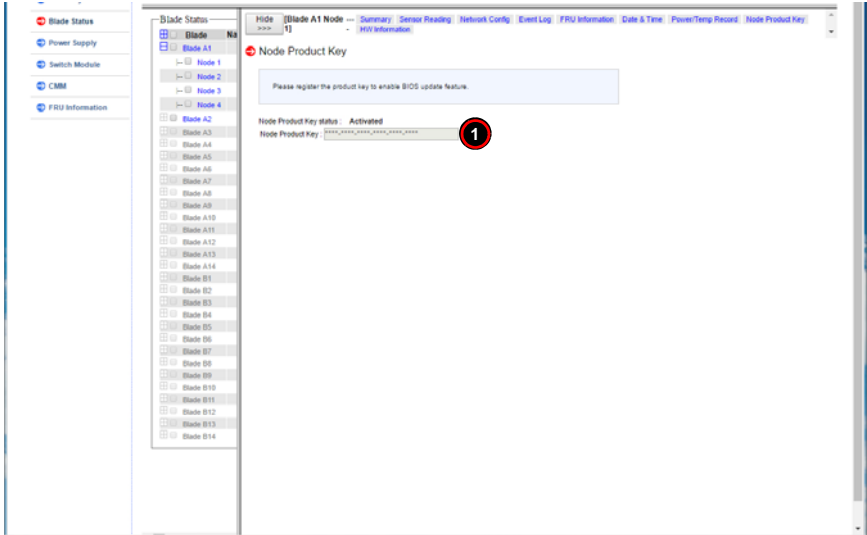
Blade Status
Power Supply
Switch Module
CMM
FRU Information

Blade Status

| Blade | Na |
|---|---|
| Blade A1 | |
| Node 1 | |
| Node 2 | |
| Node 3 | |
| Node 4 | |
| Blade A2 | |
| Blade A3 | |
| Blade A4 | |
| Blade A5 | |
| Blade A6 | |
| Blade A7 | |
| Blade A8 | |
| Blade A9 | |
| Blade A10 | |
| Blade A11 | |
| Blade A12 | |
| Blade A13 | |
| Blade A14 | |
| Blade B1 | |
| Blade B2 | |
| Blade B3 | |
| Blade B4 | |
| Blade B5 | |
| Blade B6 | |
| Blade B7 | |
| Blade B8 | |
| Blade B9 | |
| Blade B10 | |
| Blade B11 | |
| Blade B12 | |
| Blade B13 | |
| Blade B14 | |

Hide >>> [Blade A1 Node -- 1] Summary Sensor Reading Network Config Event Log FRU Information Date & Time Power/Temp Record Node Product Key HW Information

Node Product Key

Please register the product key to enable BIOS update feature.

Node Product Key status : Activated
Node Product Key : ****-****-****-****-****-****

1